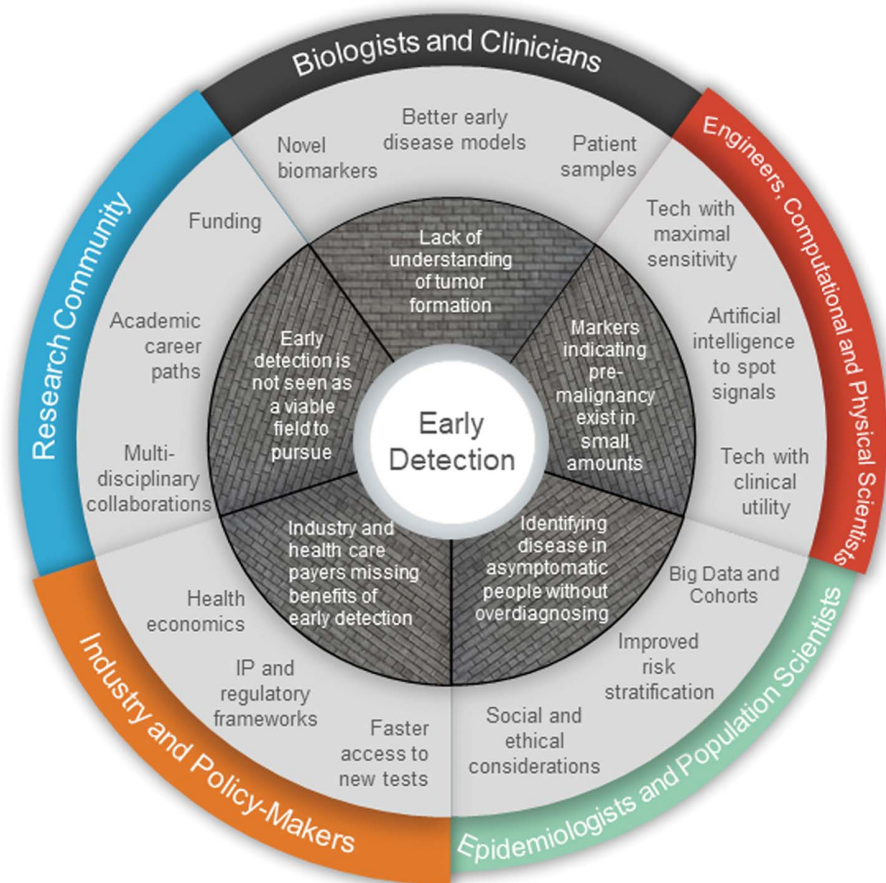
Biologists and Clinicians

Novel biomarkers

Better early disease models

Patient samples

Engineers, Computational and Physical Scientists

Tech with maximal sensitivity

Artificial intelligence to spot signals

Tech with clinical utility

Epidemiologists and Population Scientists

Big Data and Cohorts

Improved risk stratification

Social and ethical considerations

Industry and Policy-Makers

Health economics

IP and regulatory frameworks

Faster access to new tests

Research Community

Funding

Academic career paths

Multi-disciplinary collaborations

Lack of understanding of tumor formation

Markers indicating pre-malignancy exist in small amounts

Identifying disease in asymptomatic people without overdiagnosing

Industry and health care payers missing benefits of early detection

Early detection is not seen as a viable field to pursue

Early Detection